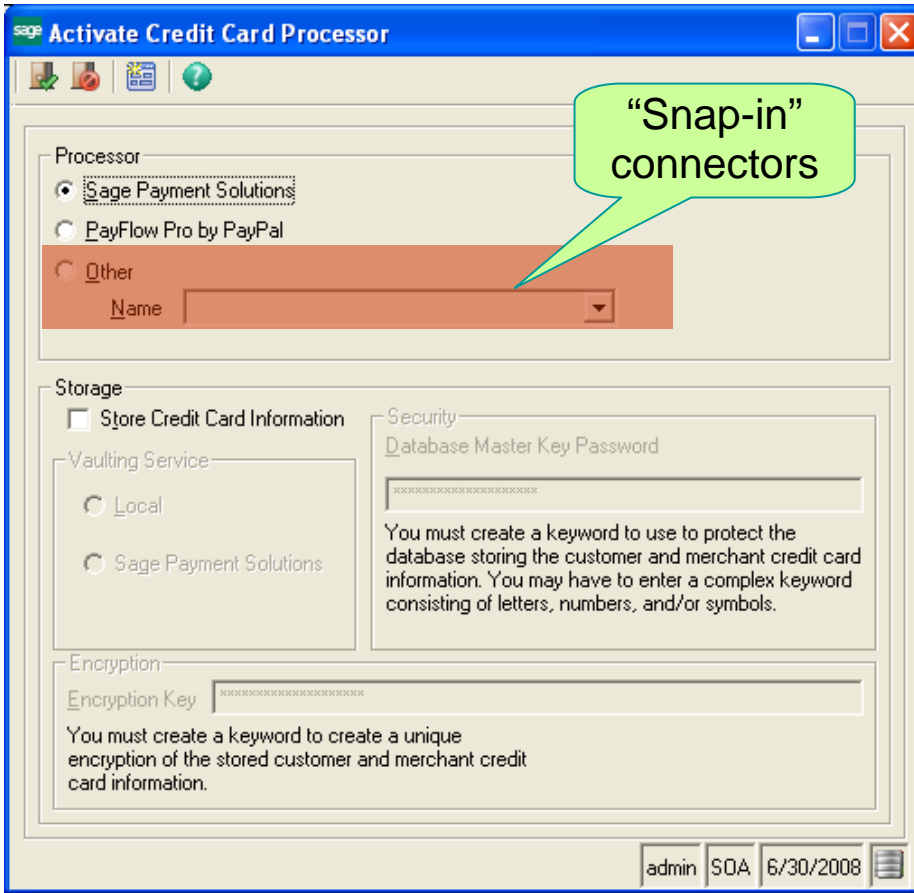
sage Activate Credit Card Processor

“Snap-in” connectors

Processor
Sage Payment Solutions
PayFlow Pro by PayPal
Other
Name

Storage
Store Credit Card Information
Security
Database Master Key Password
********************
You must create a keyword to use to protect the database storing the customer and merchant credit card information. You may have to enter a complex keyword consisting of letters, numbers, and/or symbols.
Vaulting Service
Local
Sage Payment Solutions
Encryption
Encryption Key ********************
You must create a keyword to create a unique encryption of the stored customer and merchant credit card information.

admin SOA 6/30/2008